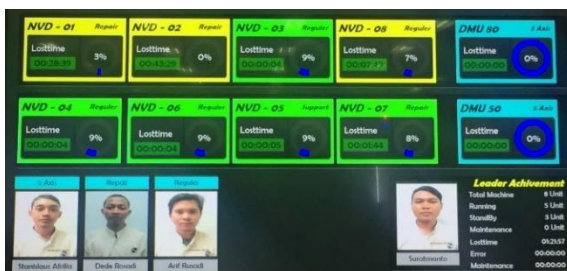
NVD - 01 Repair
Losttime
00:38:39
3%

NVD - 02 Repair
Losttime
00:43:29
0%

NVD - 03 Regular
Losttime
00:00:04
9%

NVD - 08 Regular
Losttime
00:07:17
7%

DMU 50 5 Axis
Losttime
00:00:00
0%

NVD - 04 Regular
Losttime
00:00:04
9%

NVD - 06 Regular
Losttime
00:00:04
9%

NVD - 05 Support
Losttime
00:00:05
9%

NVD - 07 Regular
Losttime
00:01:44
8%

DMU 50 5 Axis
Losttime
00:00:00
0%

5 Axis
Stanislaus Afrillo

Repair
Dede Rosadi

Regular
Arif Rusadi

Surahmanto

Leader Achivement
| | |
|---|---|
| Total Machine | 8 Unit |
| Running | 5 Unit |
| StandBy | 3 Unit |
| Maintenance | 0 Unit |
| Losttime | 01:21:57 |
| Error | 00:00:00 |
| Maintenance | 00:00:00 |